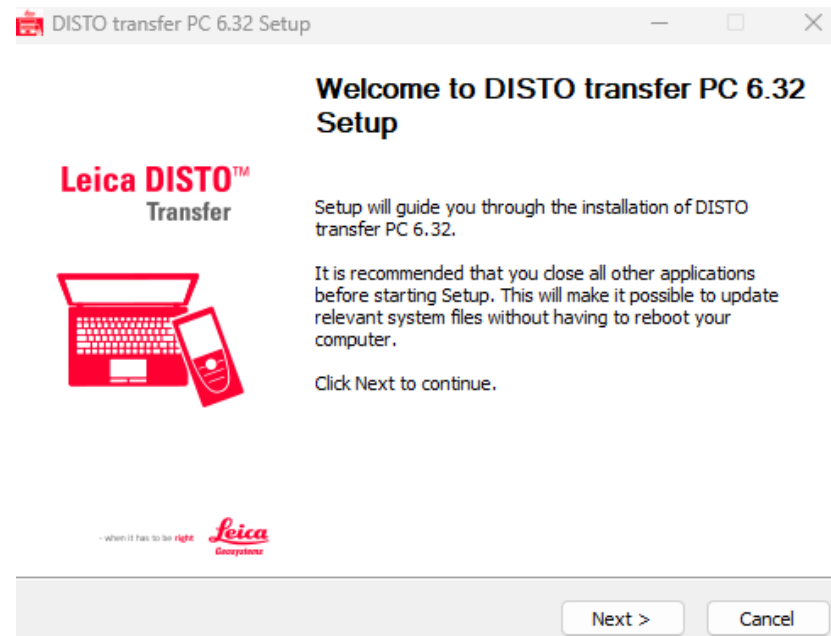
DISTO transfer PC 6.32 Setup

Welcome to DISTO transfer PC 6.32 Setup

Leica DISTO™
Transfer

Setup will guide you through the installation of DISTO transfer PC 6.32.

It is recommended that you close all other applications before starting Setup. This will make it possible to update relevant system files without having to reboot your computer.

Click Next to continue.

- when it has to be right Leica Geosystems

Next >
Cancel